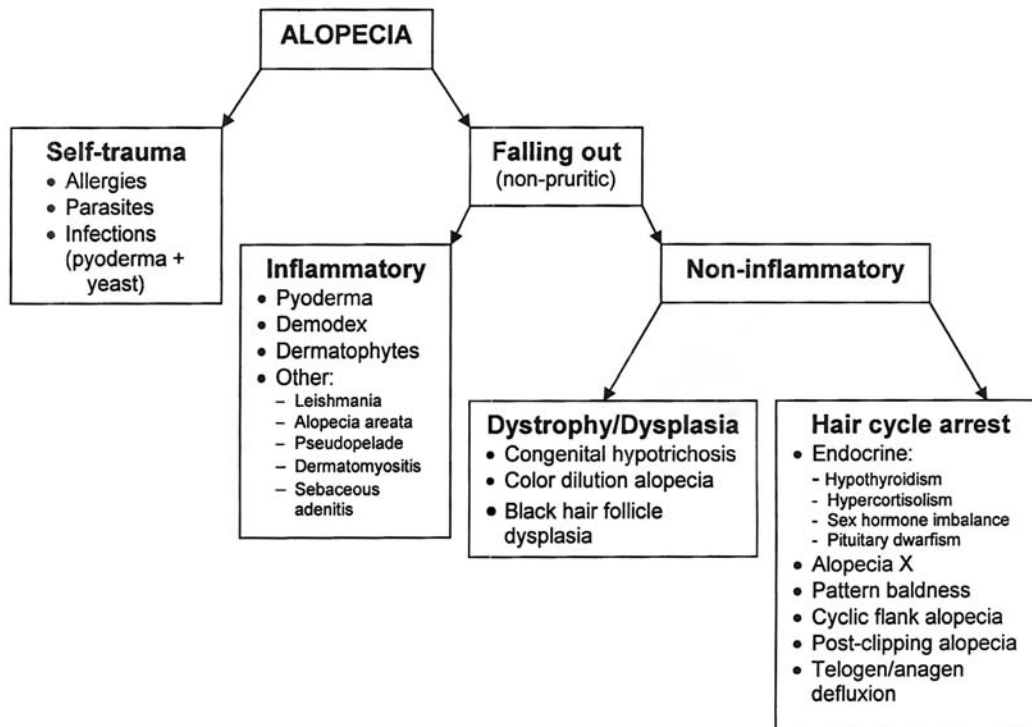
ALOPECIA

Self-trauma
• Allergies
• Parasites
• Infections (pyoderma + yeast)

Falling out
(non-pruritic)

Inflammatory
• Pyoderma
• Demodex
• Dermatophytes
• Other:
– Leishmania
– Alopecia areata
– Pseudopelade
– Dermatomyositis
– Sebaceous adenitis

Non-inflammatory

Dystrophy/Dysplasia
• Congenital hypotrichosis
• Color dilution alopecia
• Black hair follicle dysplasia

Hair cycle arrest
• Endocrine:
- Hypothyroidism
- Hypercortisolism
- Sex hormone imbalance
- Pituitary dwarfism
• Alopecia X
• Pattern baldness
• Cyclic flank alopecia
• Post-clipping alopecia
• Telogen/anagen defluxion